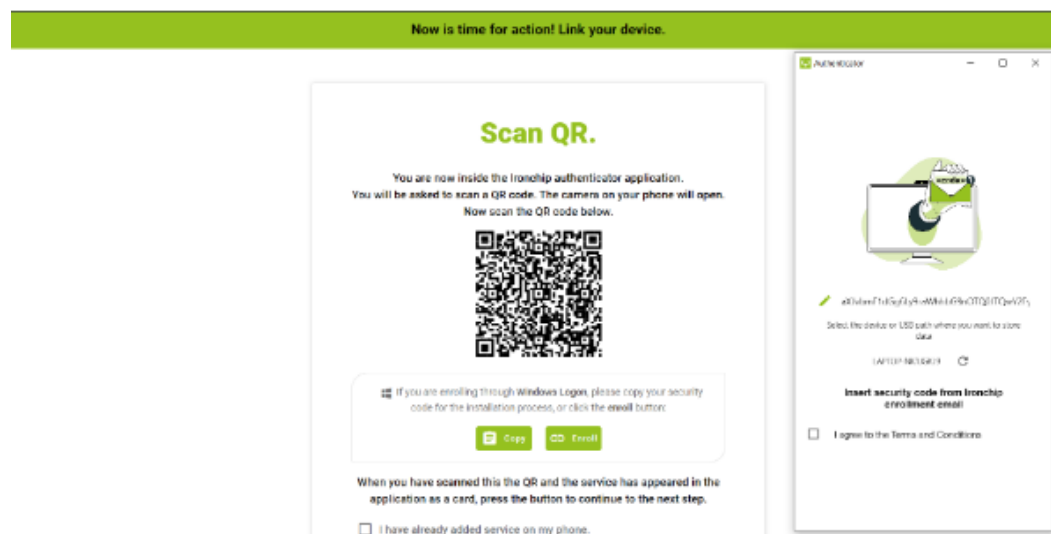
Now is time for action! Link your device.

Scan QR.

You are now inside the Ironchip authenticator application.
You will be asked to scan a QR code. The camera on your phone will open.
Now scan the QR code below.

If you are enrolling through Windows Logon, please copy your security code for the installation process, or click the enroll button:

Copy Enroll

When you have scanned this the QR and the service has appeared in the application as a card, press the button to continue to the next step.

I have already added service on my phone.

Authenticator

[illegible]

Select the device or USB path where you want to store data

LAPTOP-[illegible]

Insert security code from Ironchip enrollment email

I agree to the Terms and Conditions